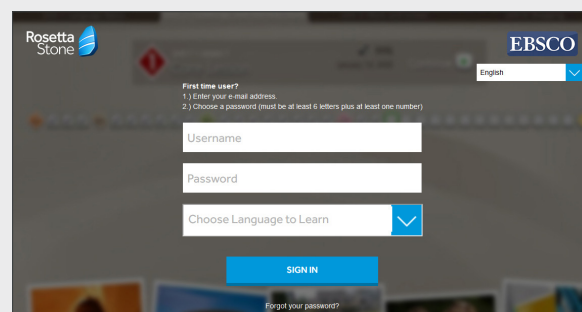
Rosetta Stone

EBSCO

English

First time user?
1.) Enter your e-mail address.
2.) Choose a password (must be at least 6 letters plus at least one number)

Username

Password

Choose Language to Learn

SIGN IN

Forgot your password?